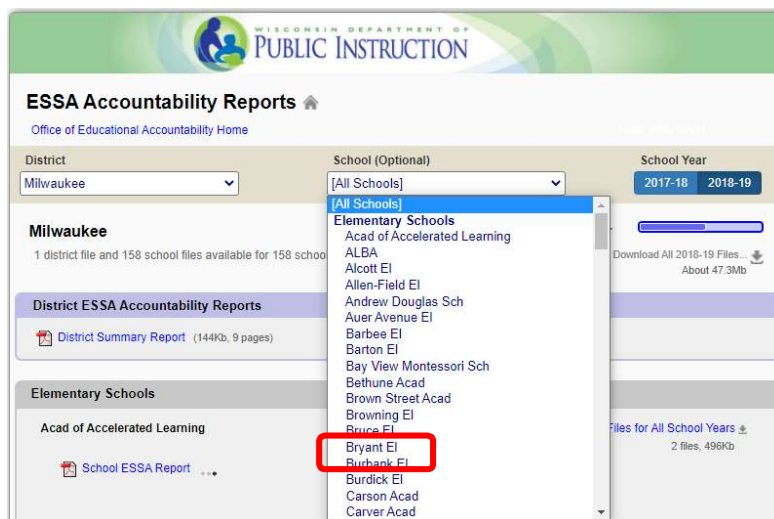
WISCONSIN DEPARTMENT OF PUBLIC INSTRUCTION

ESSA Accountability Reports

Office of Educational Accountability Home

District
Milwaukee

School (Optional)
[All Schools]

School Year
2017-18 2018-19

[All Schools]
Elementary Schools
Acad of Accelerated Learning
ALBA
Alcott El
Allen-Field El
Andrew Douglas Sch
Auer Avenue El
Barbee El
Barton El
Bay View Montessori Sch
Bethune Acad
Brown Street Acad
Browning El
Bruce El
Bryant El
Burbank El
Burdick El
Carson Acad
Carver Acad

Milwaukee
1 district file and 158 school files available for 158 schoo

Download All 2018-19 Files...
About 47.3Mb

District ESSA Accountability Reports

District Summary Report (144Kb, 9 pages)

Elementary Schools

Acad of Accelerated Learning

Files for All School Years
2 files, 496Kb

School ESSA Report